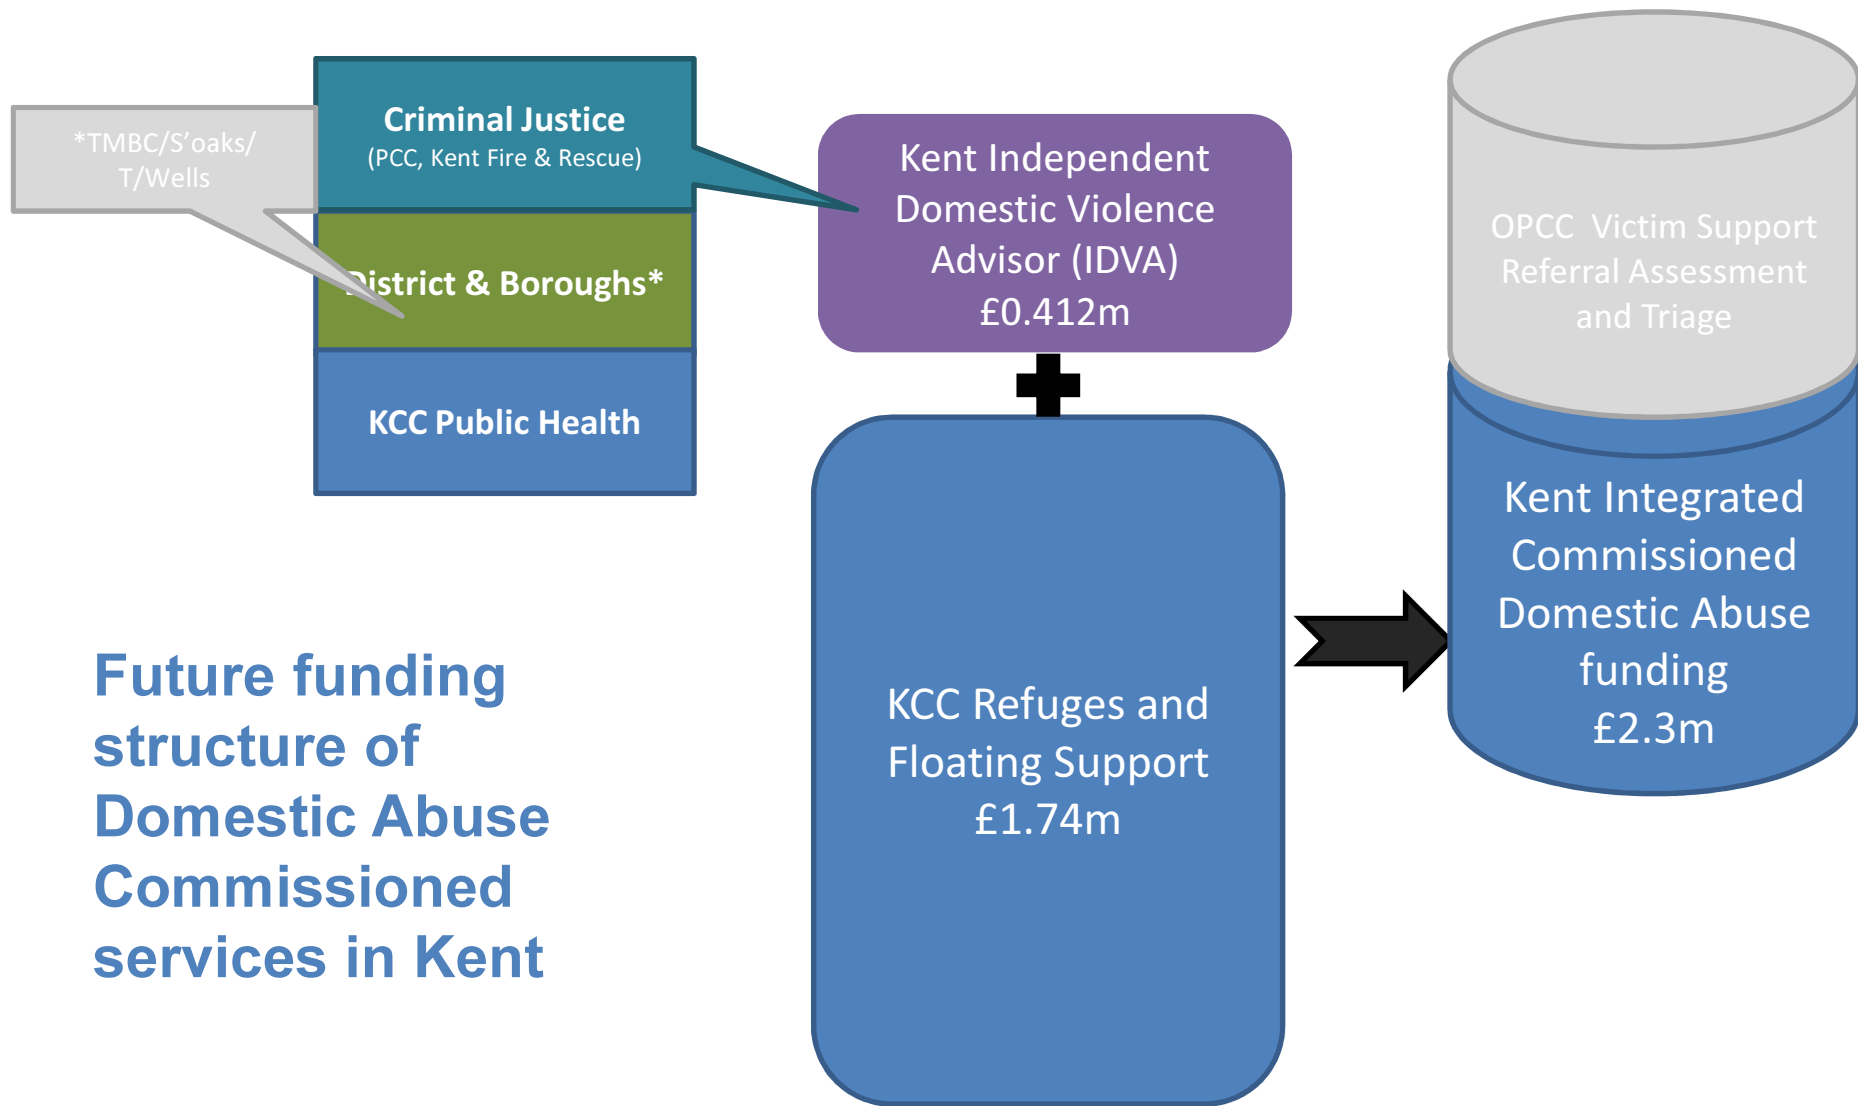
*TMBC/S'oaks/ T/Wells

Criminal Justice
(PCC, Kent Fire & Rescue)

District & Boroughs*

KCC Public Health

Kent Independent Domestic Violence Advisor (IDVA) £0.412m

OPCC Victim Support Referral Assessment and Triage

Kent Integrated Commissioned Domestic Abuse funding £2.3m

KCC Refuges and Floating Support £1.74m

Future funding structure of Domestic Abuse Commissioned services in Kent